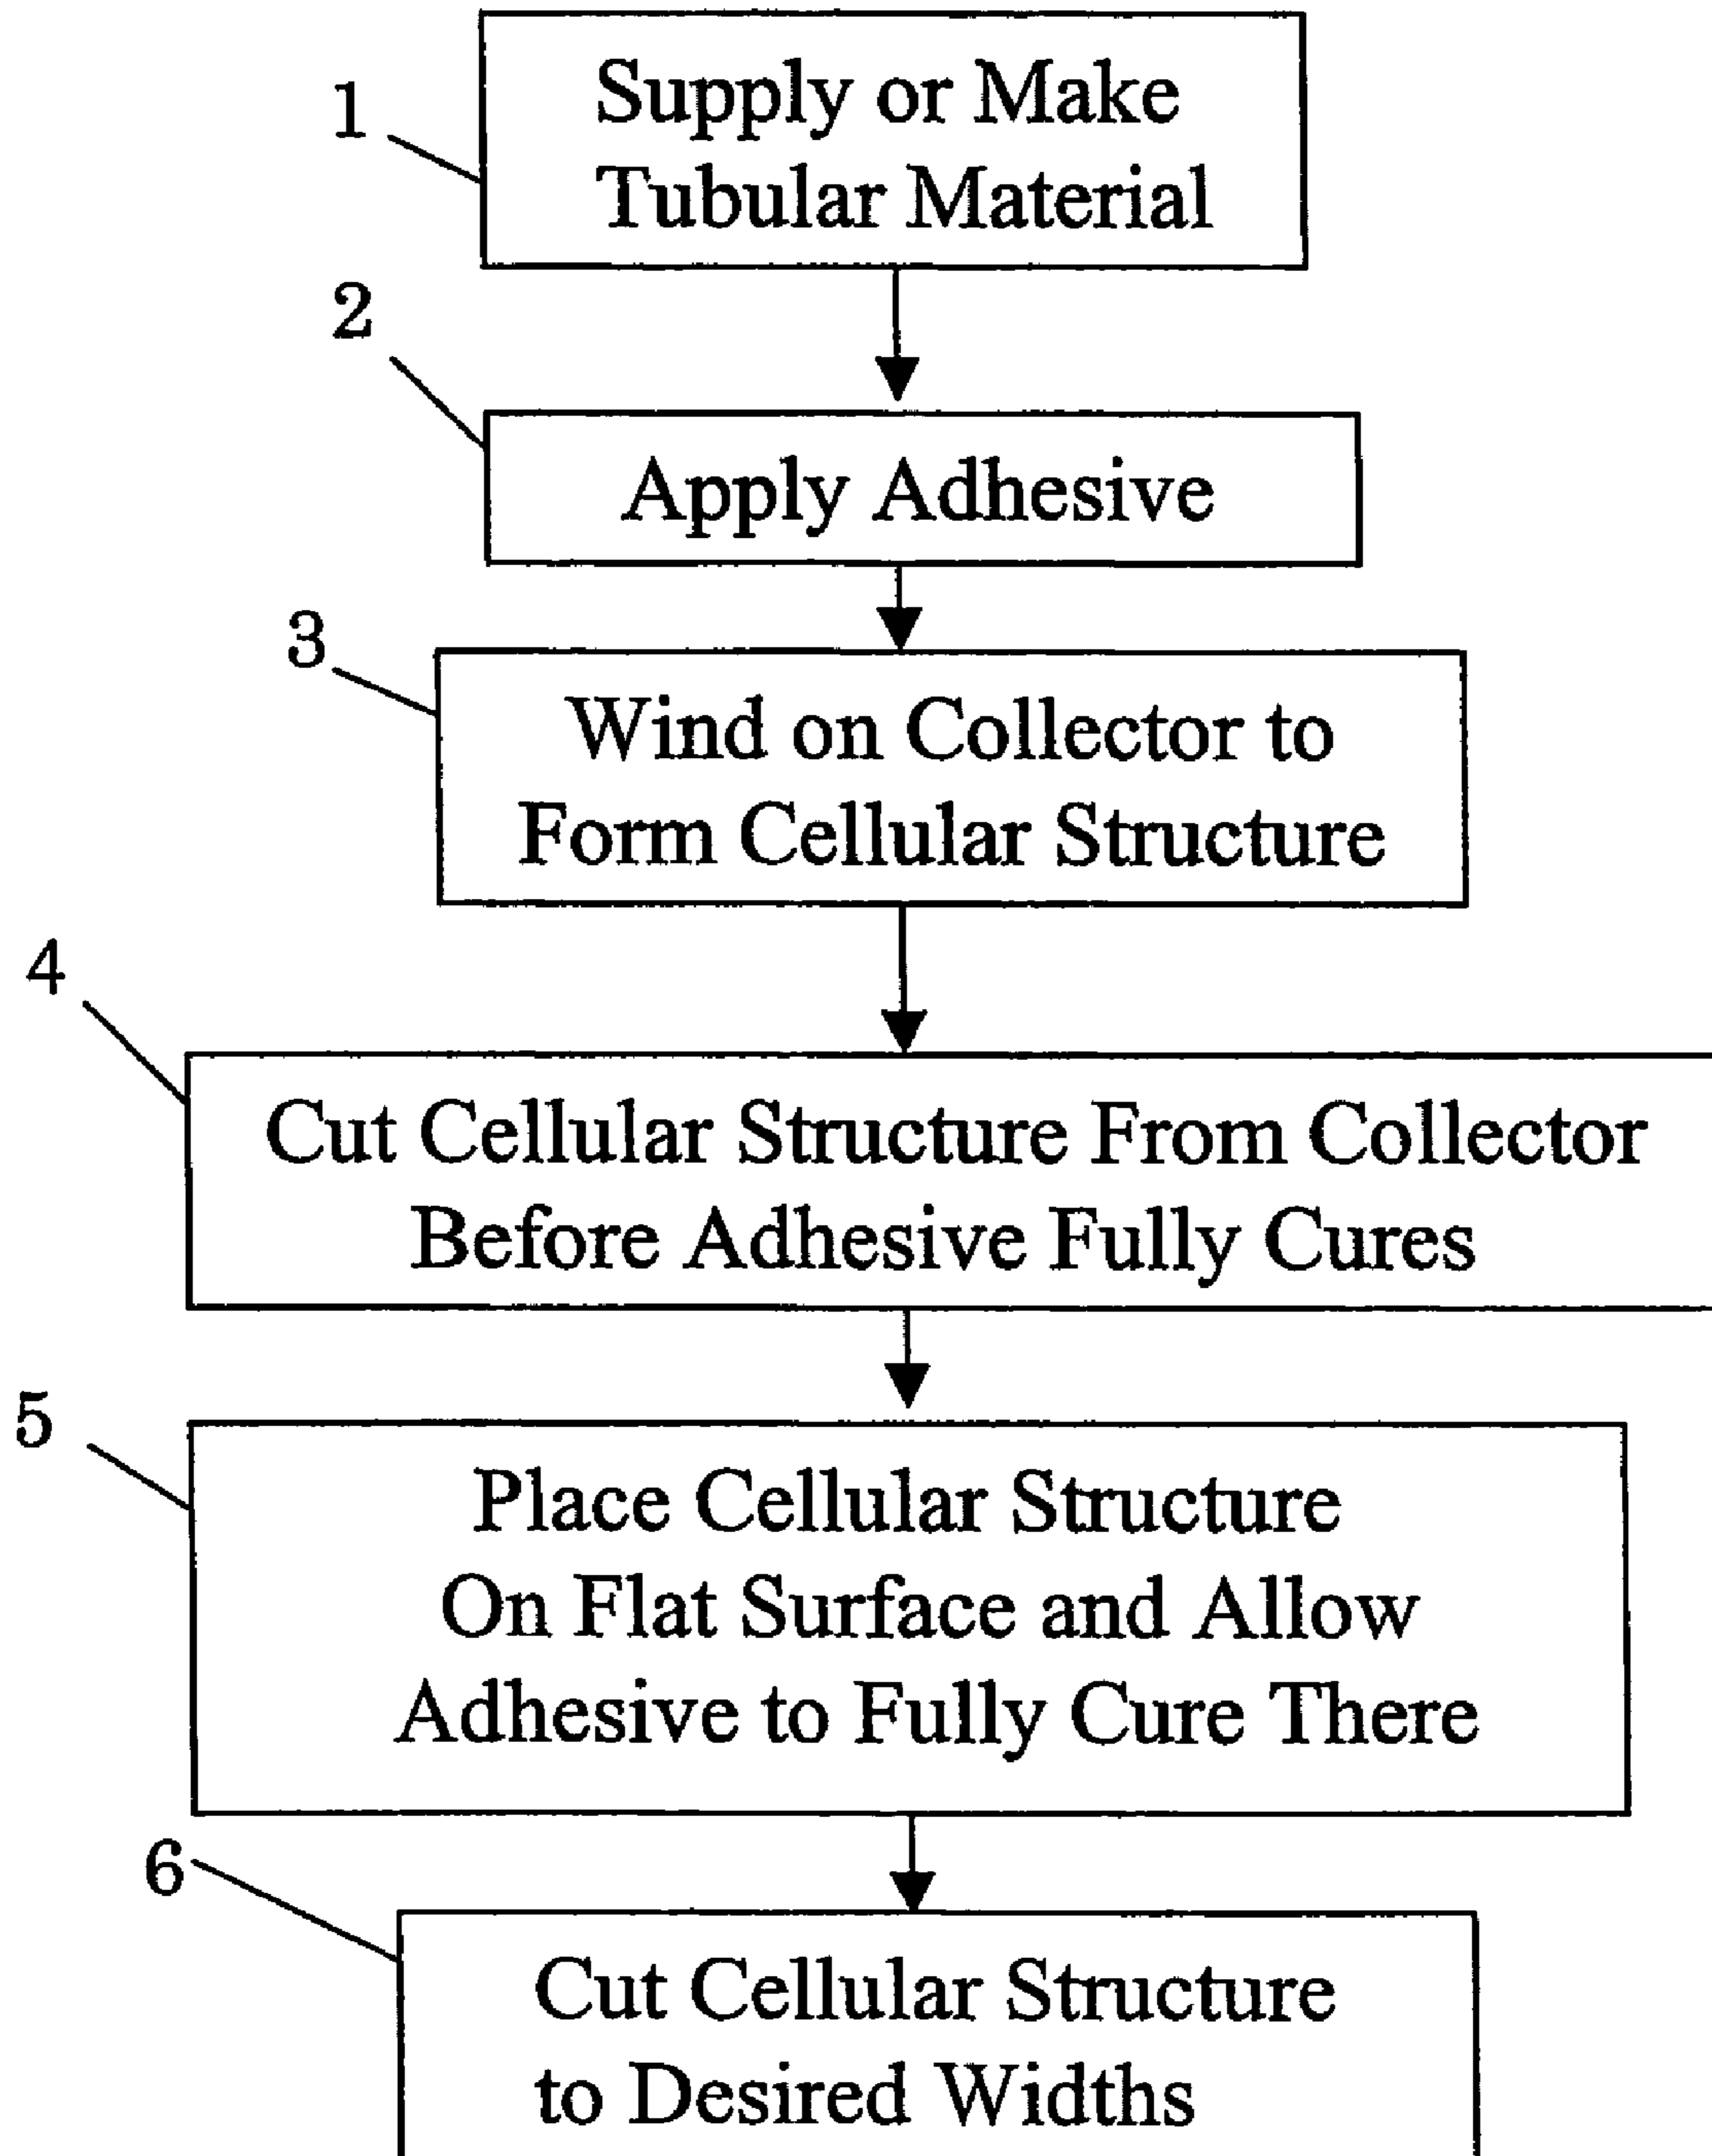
1

Supply or Make Tubular Material

2

Apply Adhesive

3

Wind on Collector to Form Cellular Structure

4

Cut Cellular Structure From Collector Before Adhesive Fully Cures

5

Place Cellular Structure On Flat Surface and Allow Adhesive to Fully Cure There

6

Cut Cellular Structure to Desired Widths